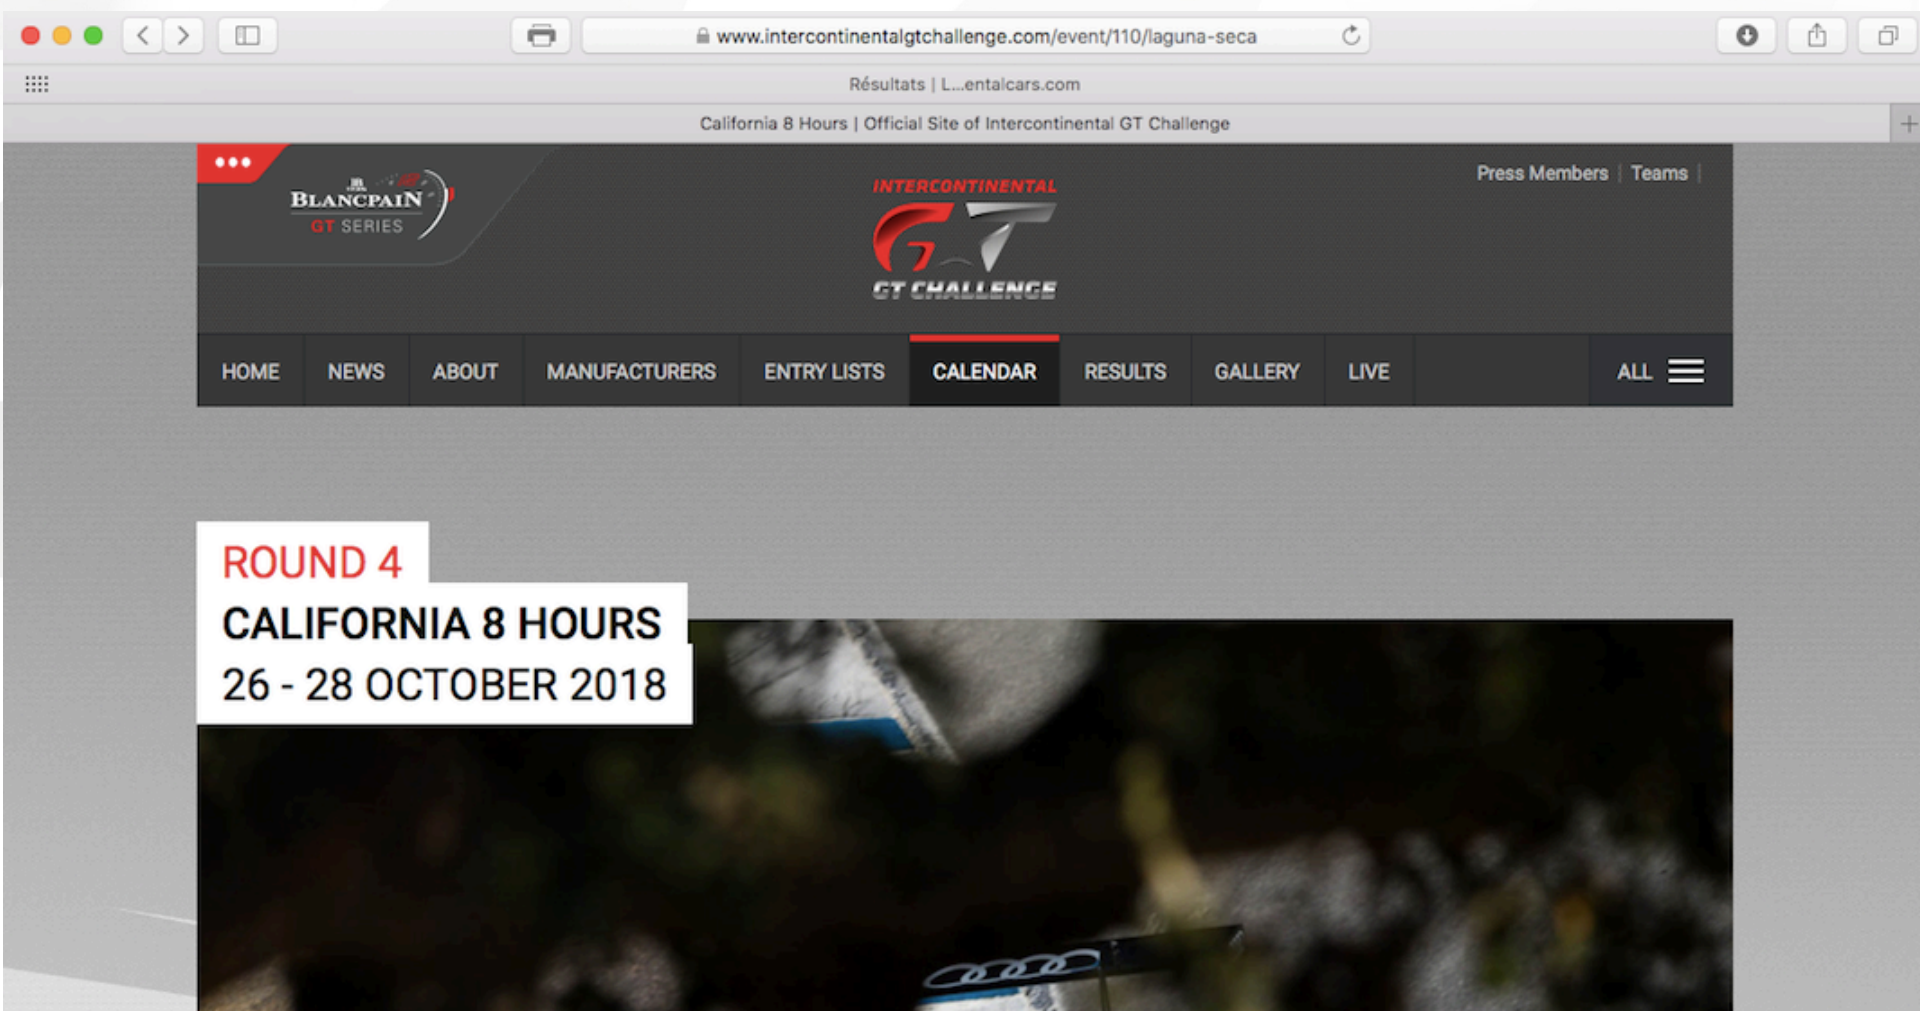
www.intercontinentalgtchallenge.com/event/110/laguna-seca

Résultats | L...entalcars.com

California 8 Hours | Official Site of Intercontinental GT Challenge

BLANCPAIN GT SERIES

INTERCONTINENTAL GT CHALLENGE

Press Members | Teams |

HOME NEWS ABOUT MANUFACTURERS ENTRY LISTS CALENDAR RESULTS GALLERY LIVE ALL

ROUND 4
CALIFORNIA 8 HOURS
26 - 28 OCTOBER 2018